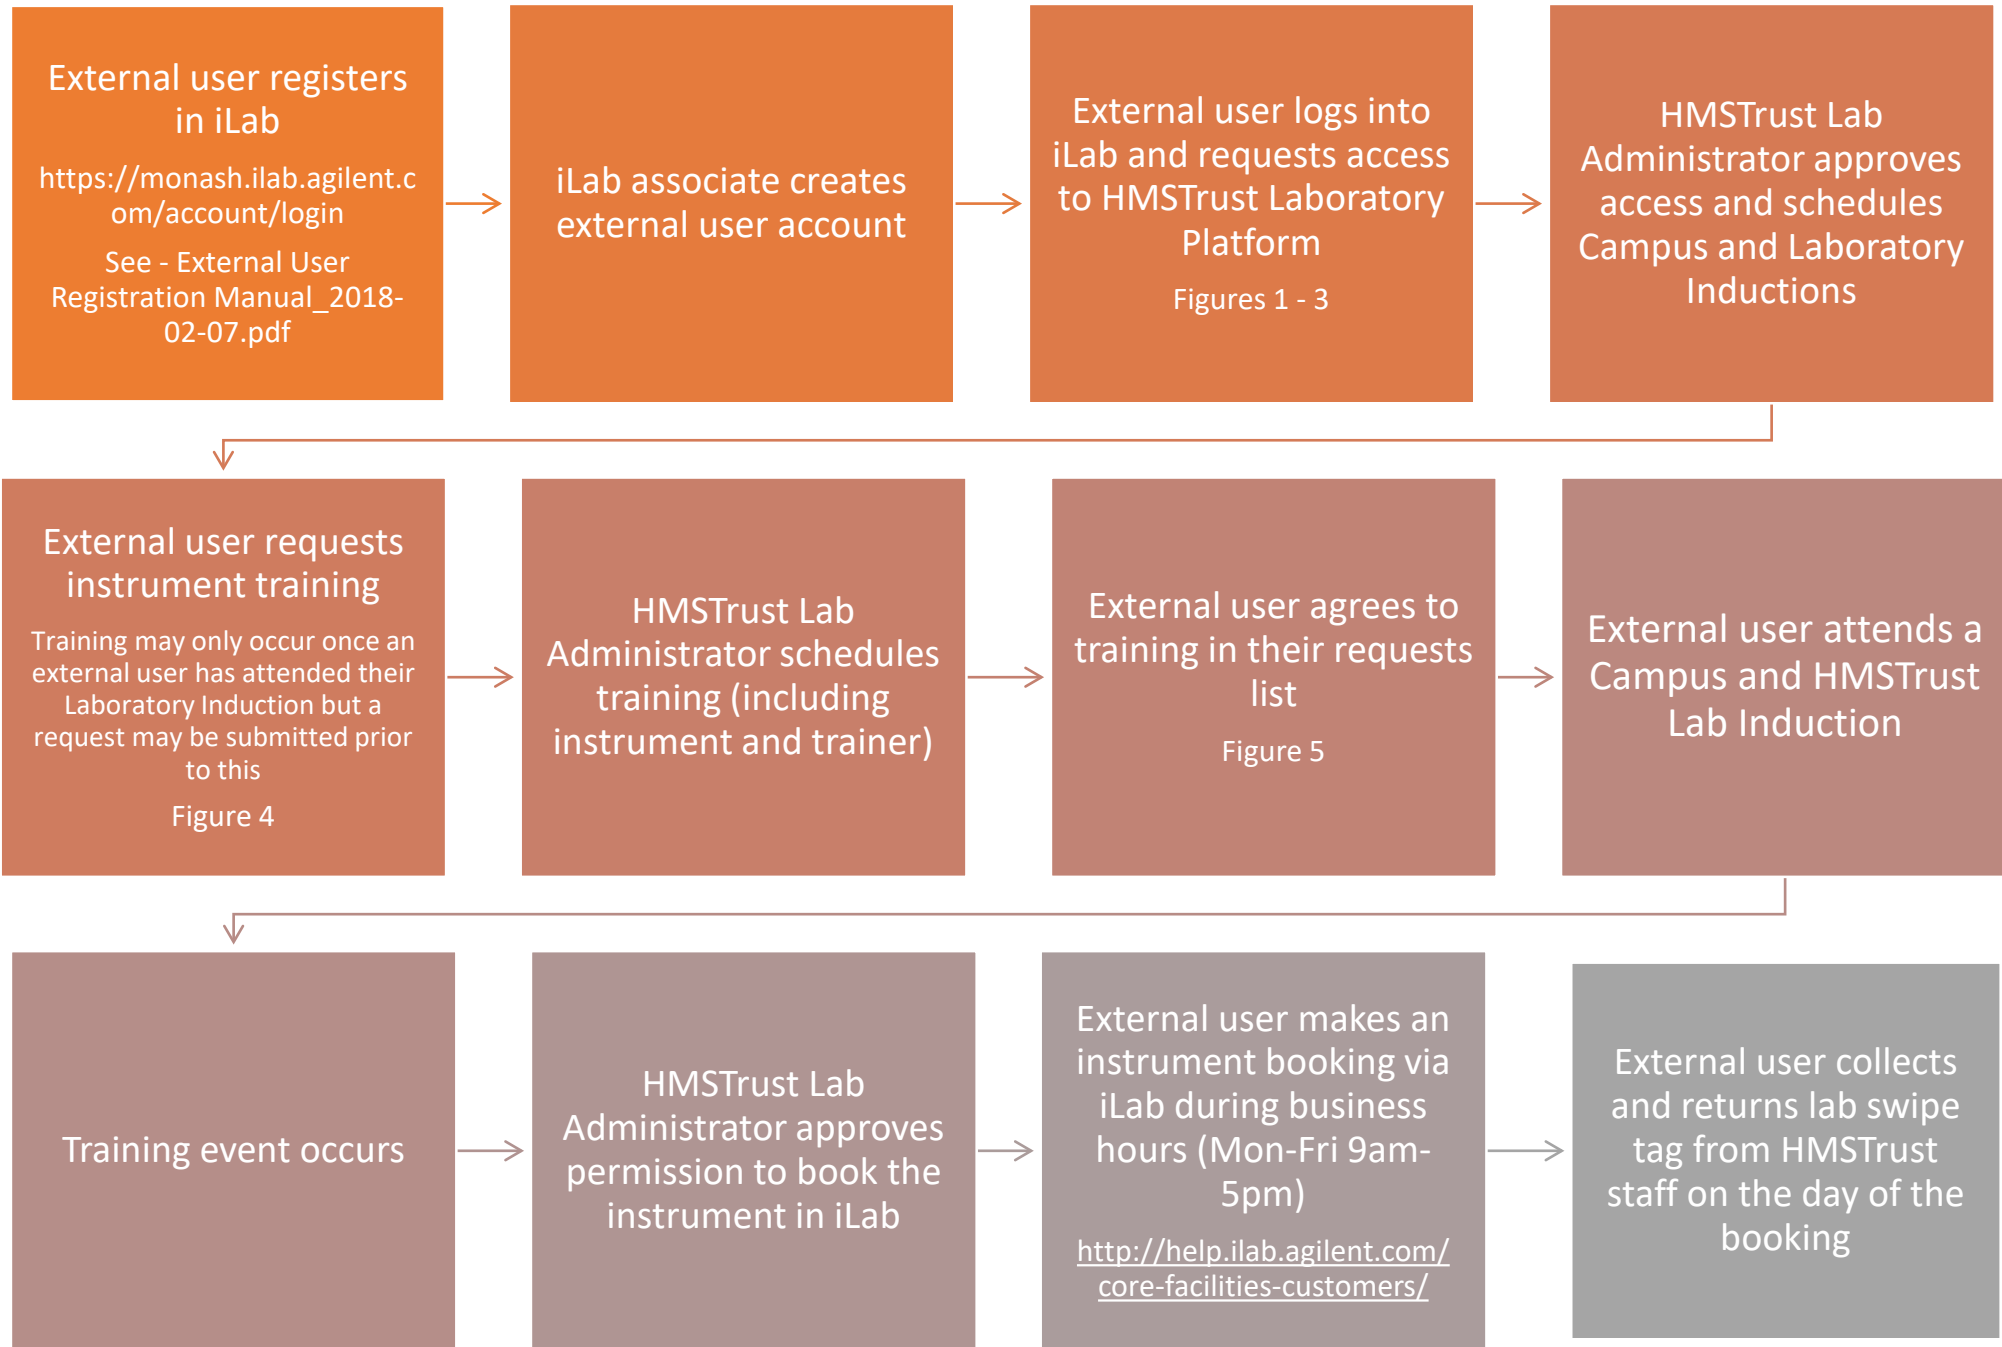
External user registers in iLab

https://monash.ilab.agilent.com/account/login

See - External User Registration Manual_2018-02-07.pdf

iLab associate creates external user account

External user logs into iLab and requests access to HMSTrust Laboratory Platform

Figures 1 - 3

HMSTrust Lab Administrator approves access and schedules Campus and Laboratory Inductions

External user requests instrument training

Training may only occur once an external user has attended their Laboratory Induction but a request may be submitted prior to this

Figure 4

HMSTrust Lab Administrator schedules training (including instrument and trainer)

External user agrees to training in their requests list

Figure 5

External user attends a Campus and HMSTrust Lab Induction

Training event occurs

HMSTrust Lab Administrator approves permission to book the instrument in iLab

External user makes an instrument booking via iLab during business hours (Mon-Fri 9am-5pm)

http://help.ilab.agilent.com/core-facilities-customers/

External user collects and returns lab swipe tag from HMSTrust staff on the day of the booking